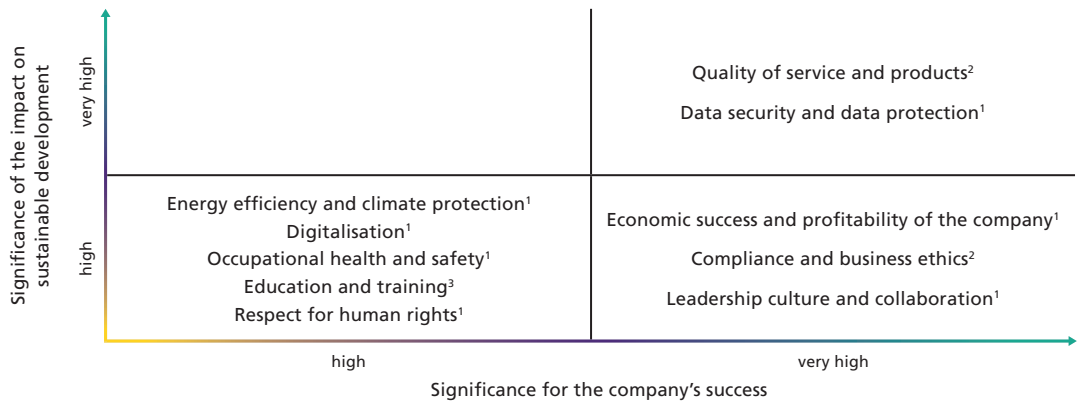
Significance of the impact on sustainable development

very high

high

Quality of service and products$^{2}$

Data security and data protection$^{1}$

Energy efficiency and climate protection$^{1}$
Digitalisation$^{1}$
Occupational health and safety$^{1}$
Education and training$^{3}$
Respect for human rights$^{1}$

Economic success and profitability of the company$^{1}$

Compliance and business ethics$^{2}$

Leadership culture and collaboration$^{1}$

high

very high

Significance for the company’s success